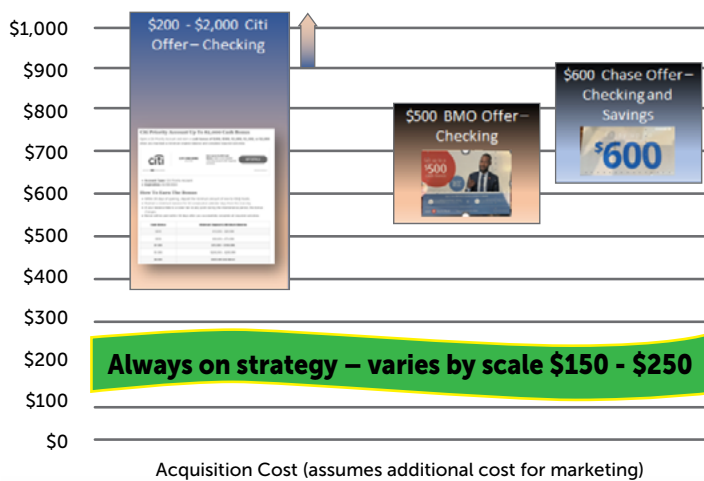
$1,000
$900
$800
$700
$600
$500
$400
$300
$200
$100
$0

$200 - $2,000 Citi Offer– Checking

citi

$500 BMO Offer– Checking

$500

$600 Chase Offer– Checking and Savings

$600

Always on strategy – varies by scale $150 - $250

Acquisition Cost (assumes additional cost for marketing)